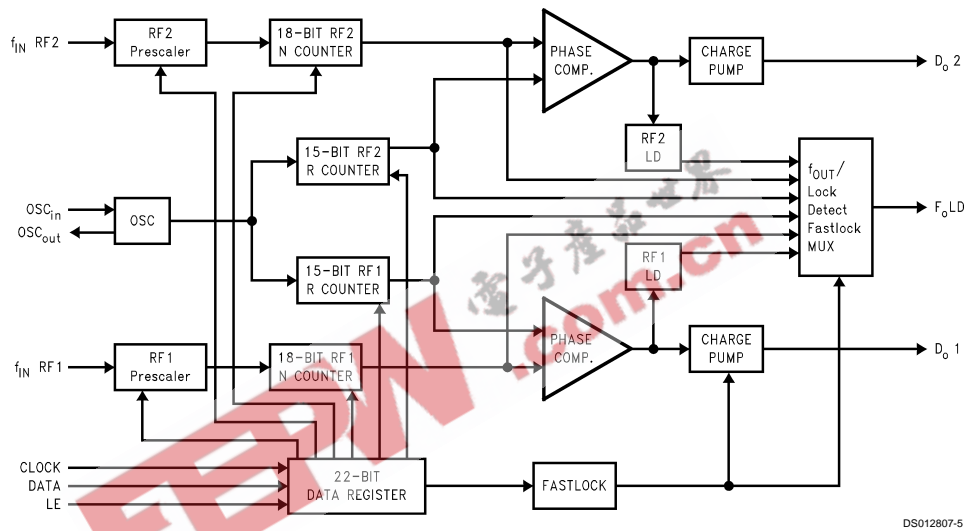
$f_{IN}$ RF2
RF2 Prescaler
18-BIT RF2 N COUNTER
PHASE COMP.
CHARGE PUMP
$D_o$ 2
RF2 LD
15-BIT RF2 R COUNTER
$OSC_{in}$
$OSC_{out}$
OSC
$f_{OUT}$/ Lock Detect Fastlock MUX
$F_o$LD
15-BIT RF1 R COUNTER
RF1 LD
$f_{IN}$ RF1
RF1 Prescaler
18-BIT RF1 N COUNTER
PHASE COMP.
CHARGE PUMP
$D_o$ 1
CLOCK
DATA
LE
22-BIT DATA REGISTER
FASTLOCK
电子产品世界
EEPW.com.cn
DS012807-5